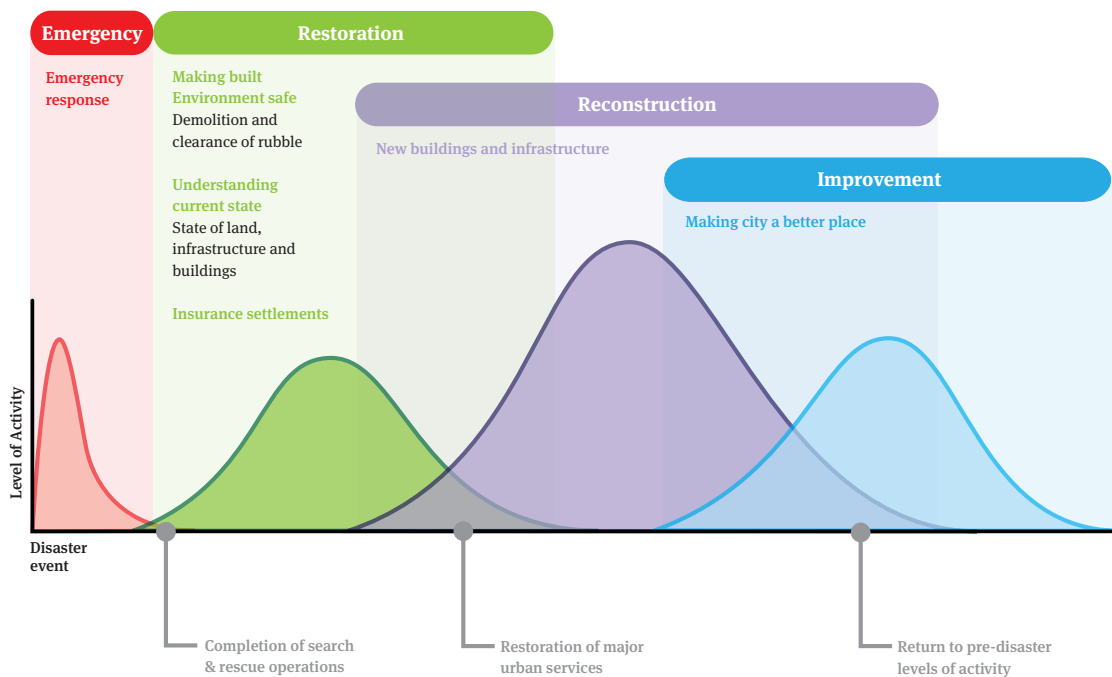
Emergency

Emergency response

Restoration

Making built Environment safe
Demolition and clearance of rubble

Understanding current state
State of land, infrastructure and buildings

Insurance settlements

Reconstruction

New buildings and infrastructure

Improvement

Making city a better place

Level of Activity

Disaster event

Completion of search & rescue operations

Restoration of major urban services

Return to pre-disaster levels of activity